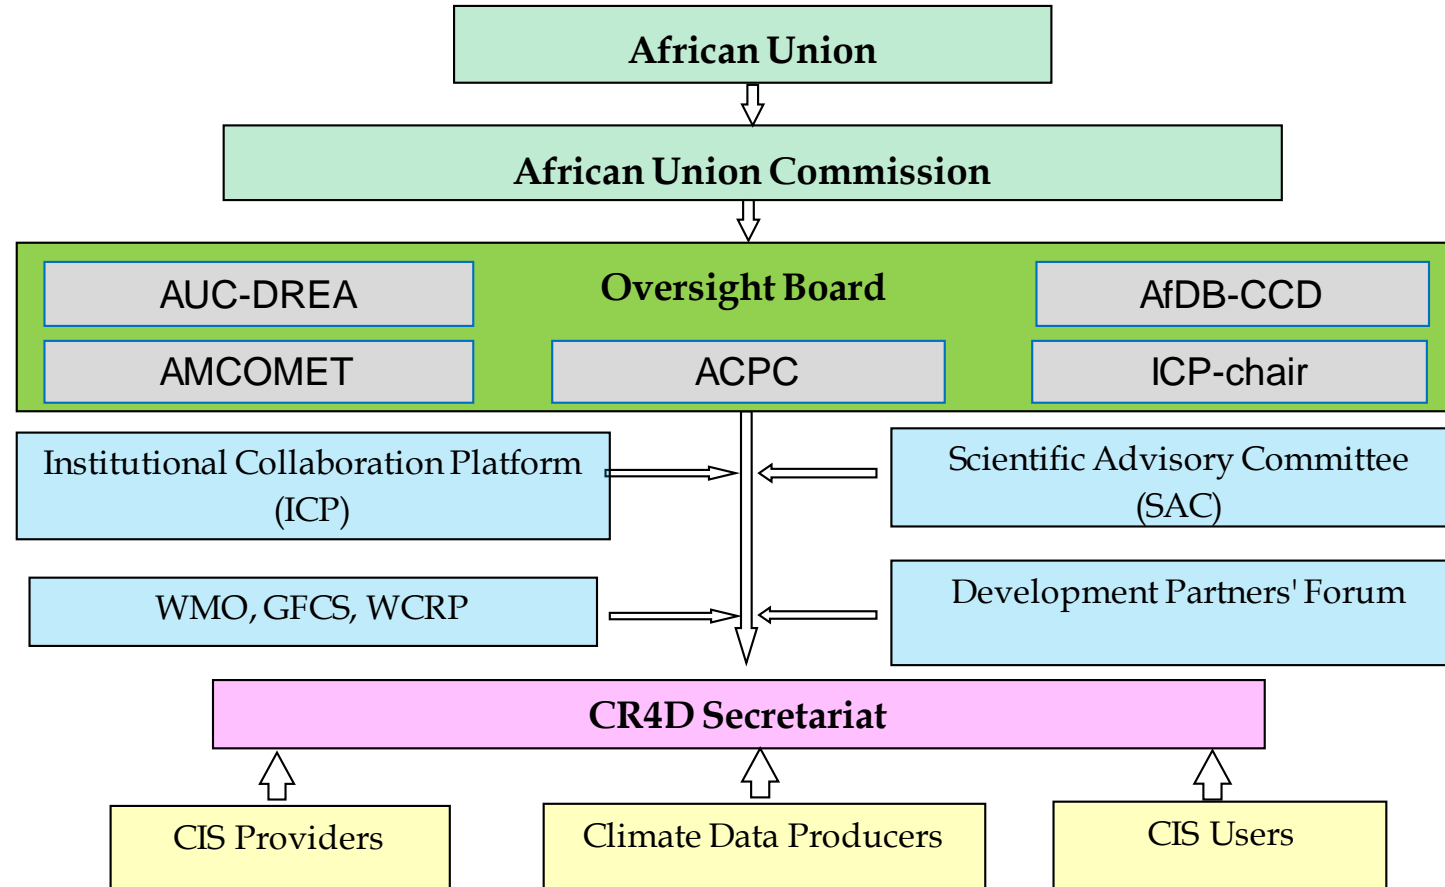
African Union

African Union Commission

AUC-DREA

Oversight Board

AfDB-CCD

AMCOMET

ACPC

ICP-chair

Institutional Collaboration Platform (ICP)

Scientific Advisory Committee (SAC)

WMO, GFCS, WCRP

Development Partners' Forum

CR4D Secretariat

CIS Providers

Climate Data Producers

CIS Users